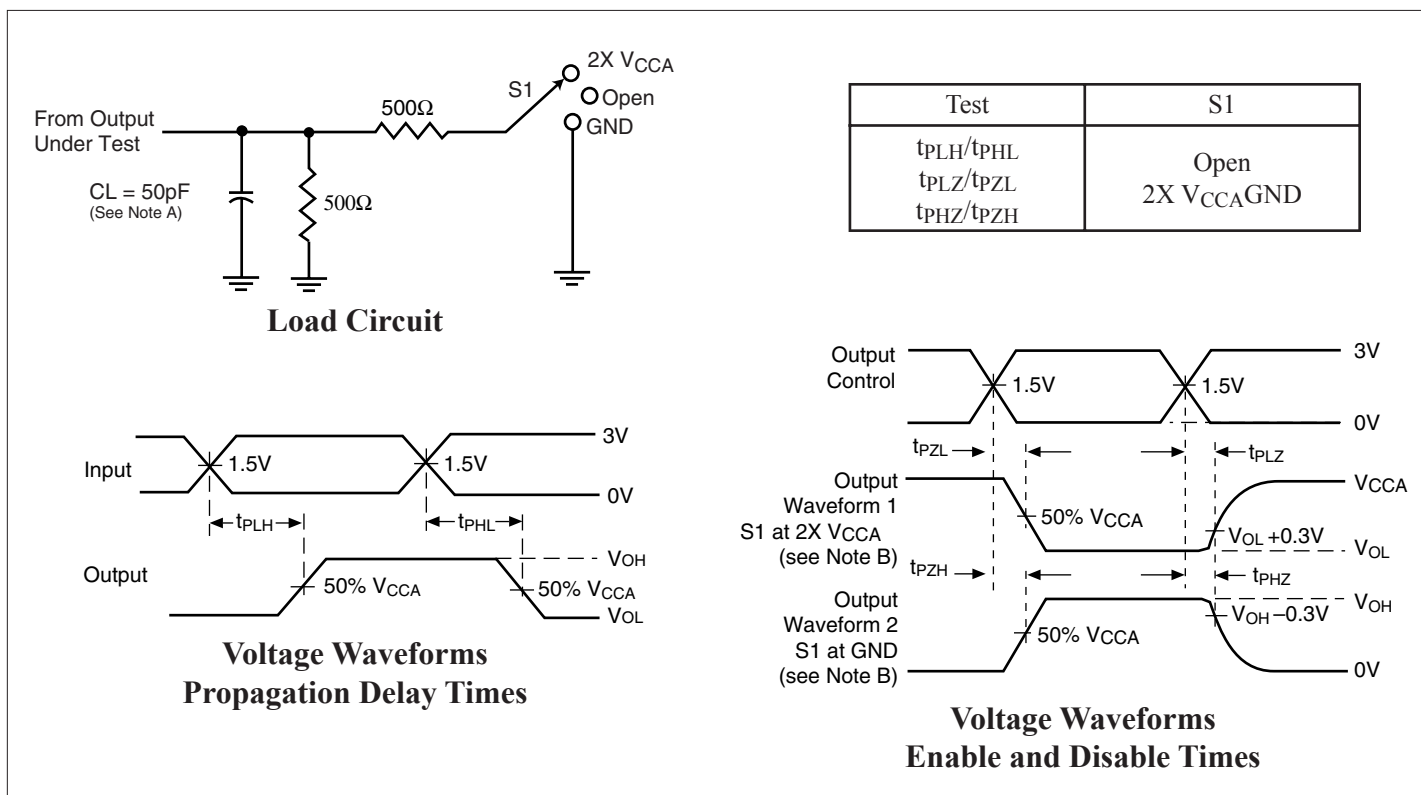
S1
2X $V_{CCA}$
Open
GND
From Output Under Test
500Ω
CL = 50pF
(See Note A)
500Ω

Load Circuit

| Test | S1 |
|---|---|
| $t_{PLH}/t_{PHL}$ $t_{PLZ}/t_{PZL}$ $t_{PHZ}/t_{PZH}$ | Open 2X $V_{CCA}$GND |

Input
1.5V
1.5V
3V
0V
$t_{PLH}$
$t_{PHL}$
Output
$V_{OH}$
50% $V_{CCA}$
50% $V_{CCA}$
$V_{OL}$

Voltage Waveforms
Propagation Delay Times

Output Control
1.5V
1.5V
3V
0V
$t_{PZL}$
$t_{PLZ}$
Output Waveform 1 S1 at 2X $V_{CCA}$ (see Note B)
$V_{CCA}$
50% $V_{CCA}$
$V_{OL}$ +0.3V
$V_{OL}$
$t_{PZH}$
$t_{PHZ}$
Output Waveform 2 S1 at GND (see Note B)
$V_{OH}$
$V_{OH}$ –0.3V
50% $V_{CCA}$
0V

Voltage Waveforms
Enable and Disable Times